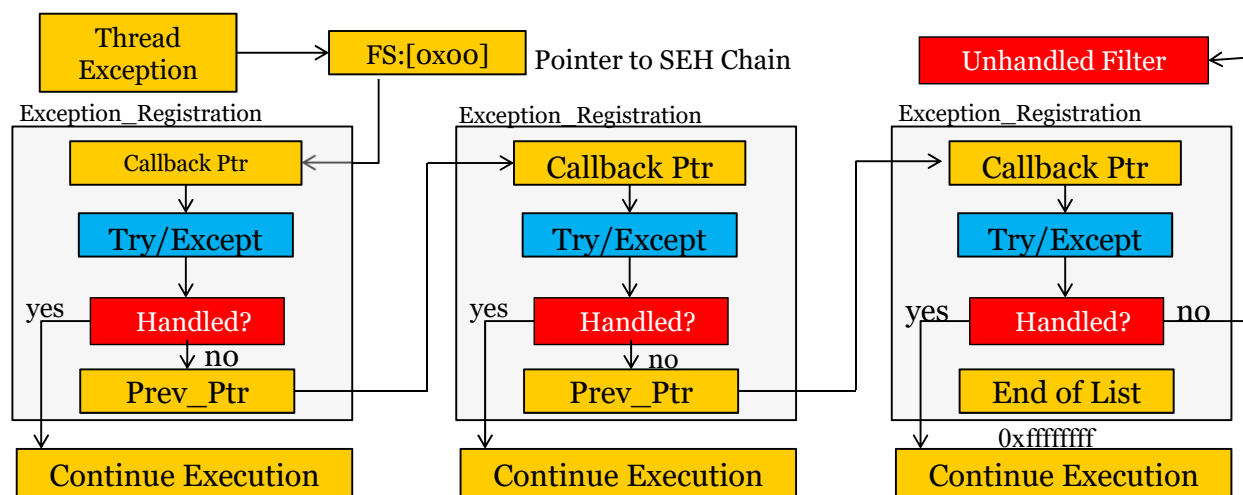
Thread Exception

FS:[0x00]

Pointer to SEH Chain

Unhandled Filter

Exception_Registration

Callback Ptr

Try/Except

yes

Handled?

no

Prev_Ptr

Continue Execution

Exception_Registration

Callback Ptr

Try/Except

yes

Handled?

no

Prev_Ptr

Continue Execution

Exception_Registration

Callback Ptr

Try/Except

yes

Handled?

no

End of List

0xffffffff

Continue Execution